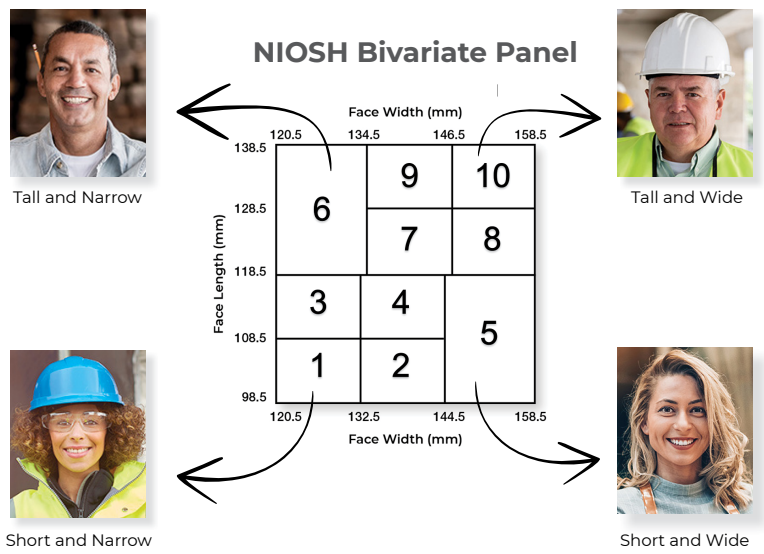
NIOSH Bivariate Panel

Tall and Narrow

Tall and Wide

Face Width (mm)

120.5 134.5 146.5 158.5

138.5

128.5

118.5

108.5

98.5

Face Length (mm)

| 6 | 9 | 10 |
|---|---|---|
| 6 | 7 | 8 |
| 3 | 4 | 5 |
| 1 | 2 | 5 |

120.5 132.5 144.5 158.5

Face Width (mm)

Short and Narrow

Short and Wide